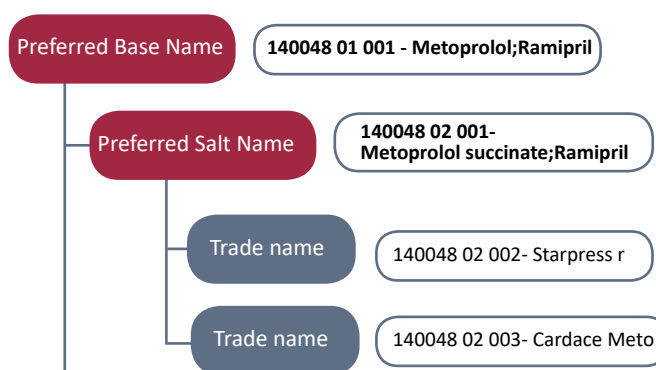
Preferred Base Name

140048 01 001 - Metoprolol;Ramipril

Preferred Salt Name

140048 02 001-
Metoprolol succinate;Ramipril

Trade name

140048 02 002- Starpress r

Trade name

140048 02 003- Cardace Meto